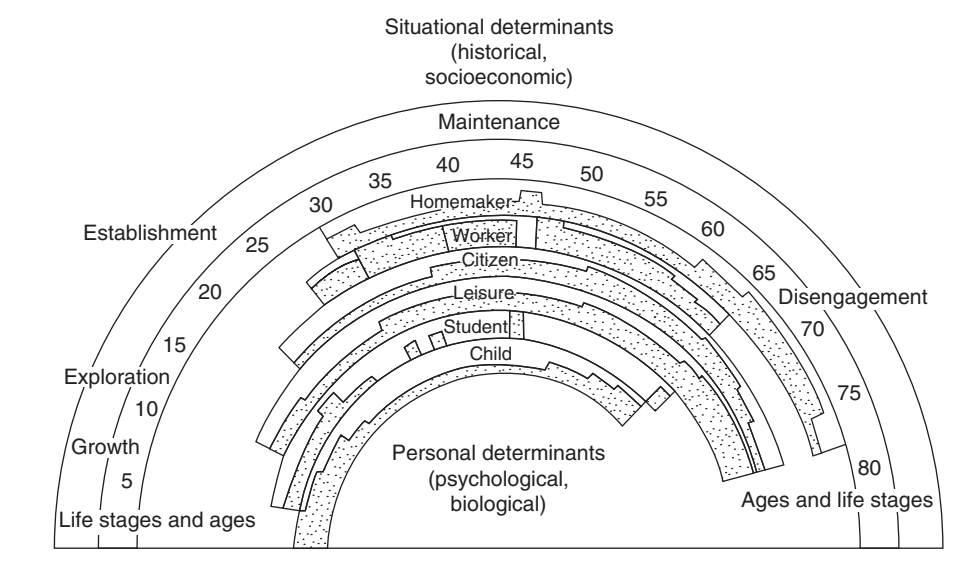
Situational determinants
(historical,
socioeconomic)

Maintenance

Establishment

Exploration

Growth

Life stages and ages

5
10
15
20
25
30
35
40
45
50
55
60
65
70
75
80

Homemaker
Worker
Citizen
Leisure
Student
Child

Disengagement

Personal determinants
(psychological,
biological)

Ages and life stages